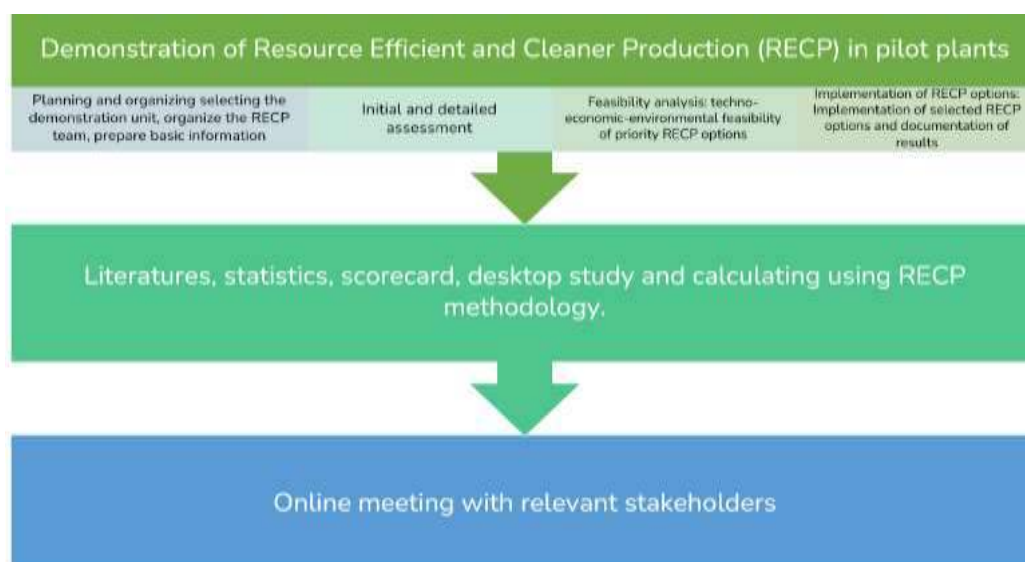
Demonstration of Resource Efficient and Cleaner Production (RECP) in pilot plants

Planning and organizing selecting the demonstration unit, organize the RECP team, prepare basic information

Initial and detailed assessment

Feasibility analysis: techno-economic-environmental feasibility of priority RECP options

Implementation of RECP options: Implementation of selected RECP options and documentation of results

Literatures, statistics, scorecard, desktop study and calculating using RECP methodology.

Online meeting with relevant stakeholders